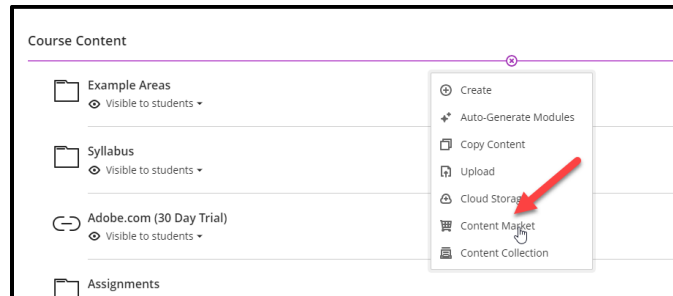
Course Content

Example Areas
Visible to students

Syllabus
Visible to students

Adobe.com (30 Day Trial)
Visible to students

Assignments

Create
Auto-Generate Modules
Copy Content
Upload
Cloud Storage
Content Market
Content Collection